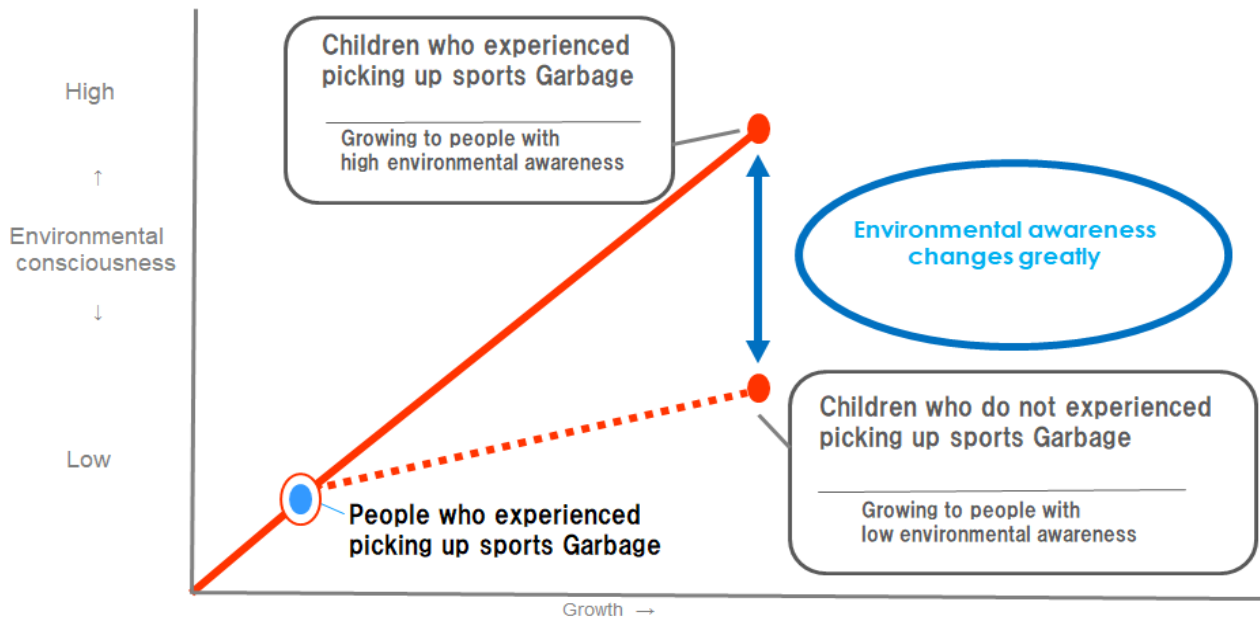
High

↑

Environmental consciousness

↓

Low

Children who experienced picking up sports Garbage

Growing to people with high environmental awareness

Environmental awareness changes greatly

Children who do not experienced picking up sports Garbage

Growing to people with low environmental awareness

People who experienced picking up sports Garbage

Growth →